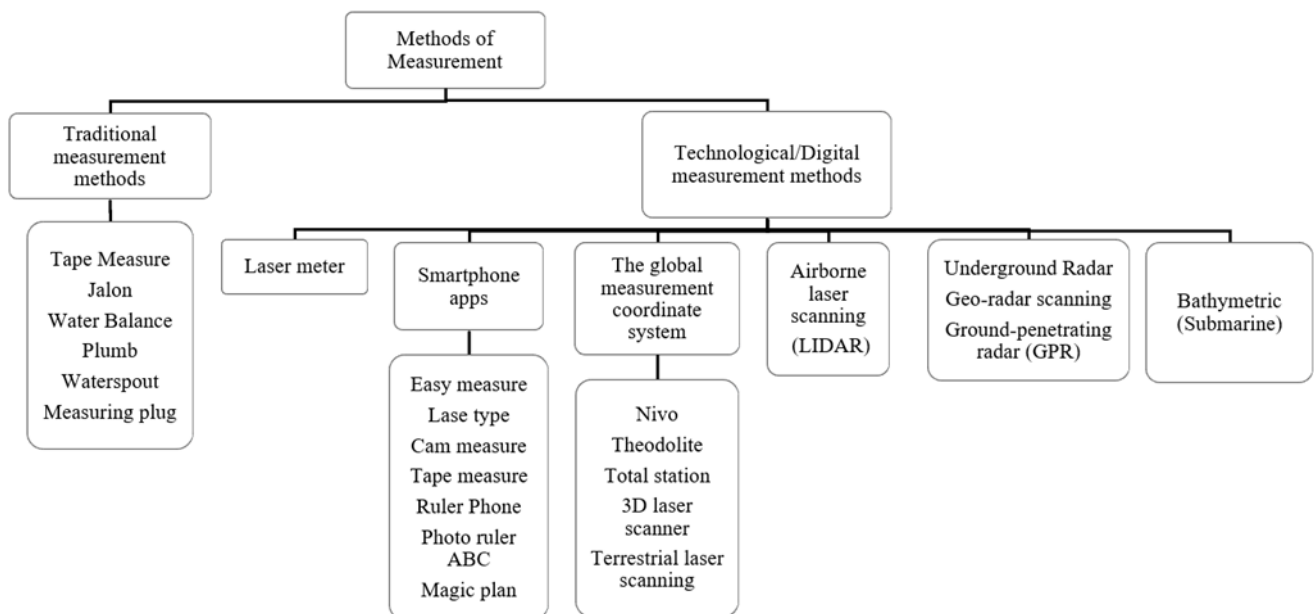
Methods of Measurement

Traditional measurement methods

Technological/Digital measurement methods

Tape Measure
Jalon
Water Balance
Plumb
Waterspout
Measuring plug

Laser meter

Smartphone apps

Easy measure
Lase type
Cam measure
Tape measure
Ruler Phone
Photo ruler ABC
Magic plan

The global measurement coordinate system

Nivo
Theodolite
Total station
3D laser scanner
Terrestrial laser scanning

Airborne laser scanning (LIDAR)

Underground Radar
Geo-radar scanning
Ground-penetrating radar (GPR)

Bathymetric (Submarine)